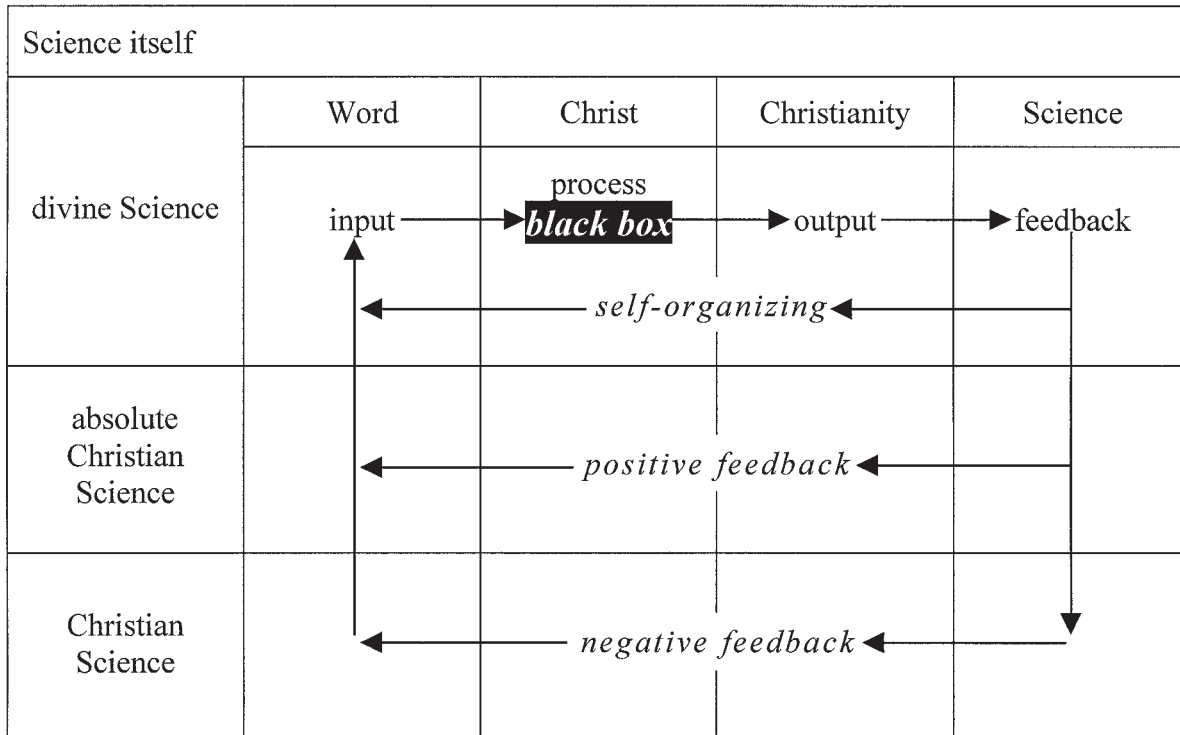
Science itself

| | Word | Christ | Christianity | Science |
|---|---|---|---|---|
| divine Science | input | process *black box* | output | feedback |
| | | *self-organizing* | | |
| absolute Christian Science | | *positive feedback* | | |
| Christian Science | | *negative feedback* | | |